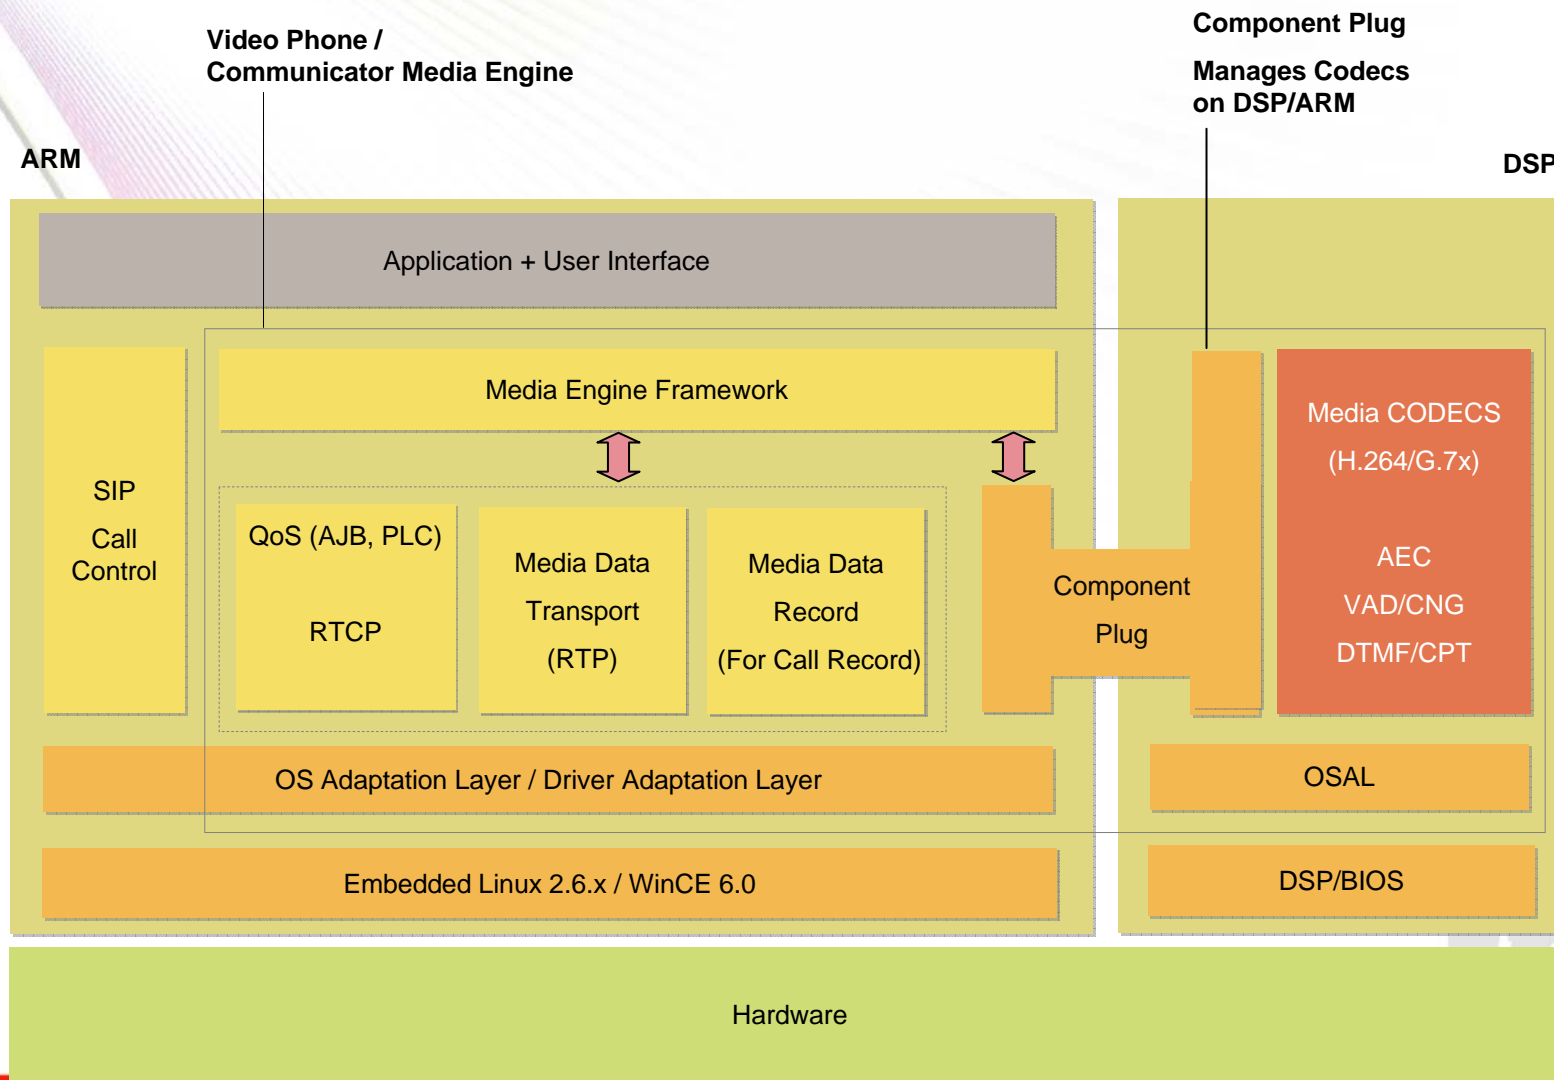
Video Phone /
Communicator Media Engine

Component Plug

Manages Codecs on DSP/ARM

ARM

DSP

Application + User Interface

SIP
Call Control

Media Engine Framework

QoS (AJB, PLC)

RTCP

Media Data Transport (RTP)

Media Data Record (For Call Record)

Component Plug

Media CODECS (H.264/G.7x)

AEC
VAD/CNG
DTMF/CPT

OS Adaptation Layer / Driver Adaptation Layer

OSAL

Embedded Linux 2.6.x / WinCE 6.0

DSP/BIOS

Hardware